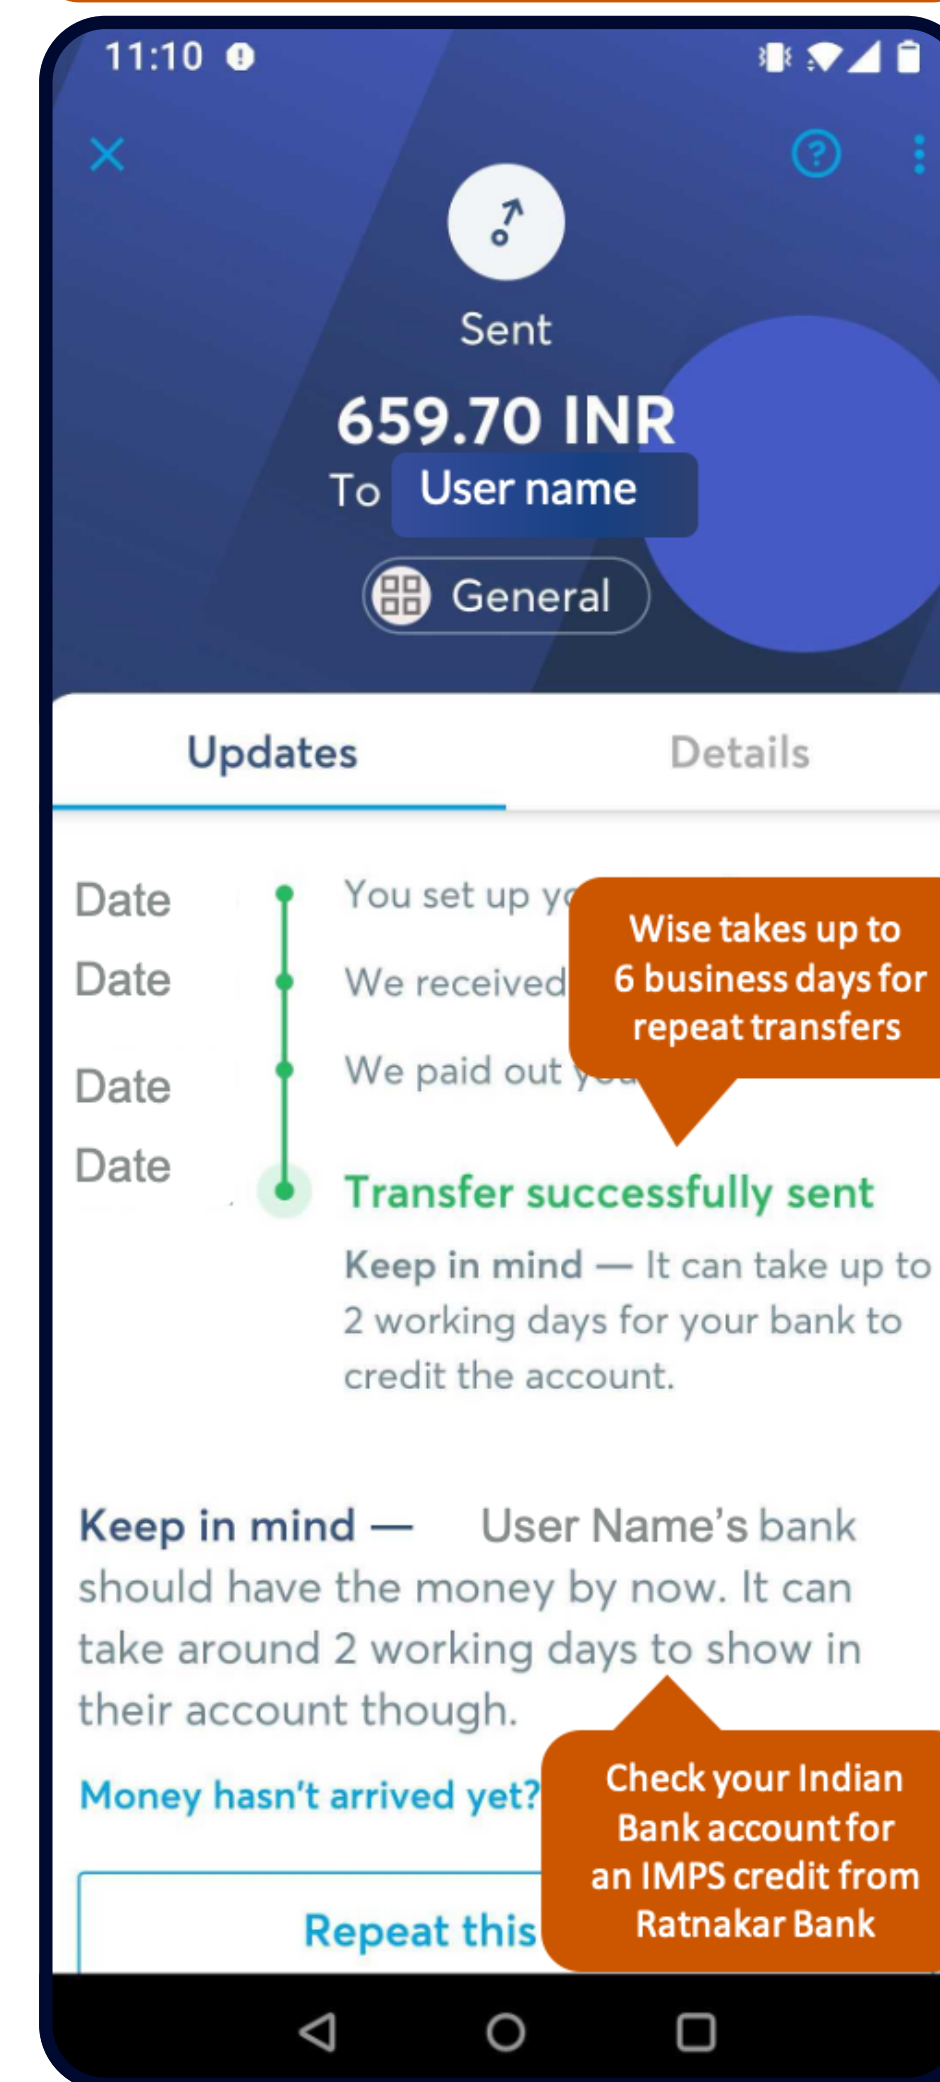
11:10

Sent

659.70 INR

To User name

General

Updates

Details

Date
Date
Date
Date

You set up y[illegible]

We received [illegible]

We paid out y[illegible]

Wise takes up to 6 business days for repeat transfers

Transfer successfully sent

Keep in mind — It can take up to 2 working days for your bank to credit the account.

Keep in mind — User Name's bank should have the money by now. It can take around 2 working days to show in their account though.

Money hasn't arrived yet?

Repeat this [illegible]

Check your Indian Bank account for an IMPS credit from Ratnakar Bank